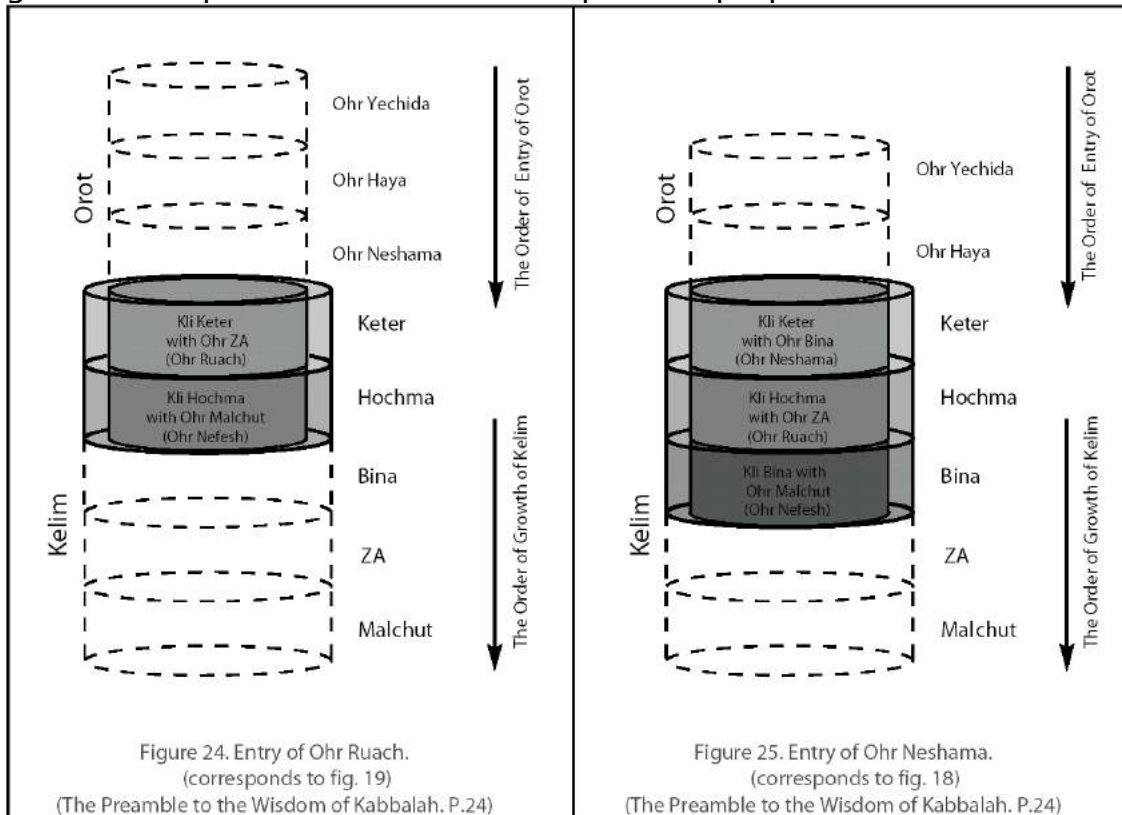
Ohr Yechida

Ohr Haya

Orot

Ohr Neshama

The Order of Entry of Orot

Kli Keter with Ohr ZA (Ohr Ruach)

Keter

Kli Hochma with Ohr Malchut (Ohr Nefesh)

Hochma

Bina

Kelim

ZA

Malchut

The Order of Growth of Kelim

Figure 24. Entry of Ohr Ruach.
(corresponds to fig. 19)
(The Preamble to the Wisdom of Kabbalah. P.24)

Ohr Yechida

Orot

Ohr Haya

The Order of Entry of Orot

Kli Keter with Ohr Bina (Ohr Neshama)

Keter

Kli Hochma with Ohr ZA (Ohr Ruach)

Hochma

Kli Bina with Ohr Malchut (Ohr Nefesh)

Bina

Kelim

ZA

Malchut

The Order of Growth of Kelim

Figure 25. Entry of Ohr Neshama.
(corresponds to fig. 18)
(The Preamble to the Wisdom of Kabbalah. P.24)